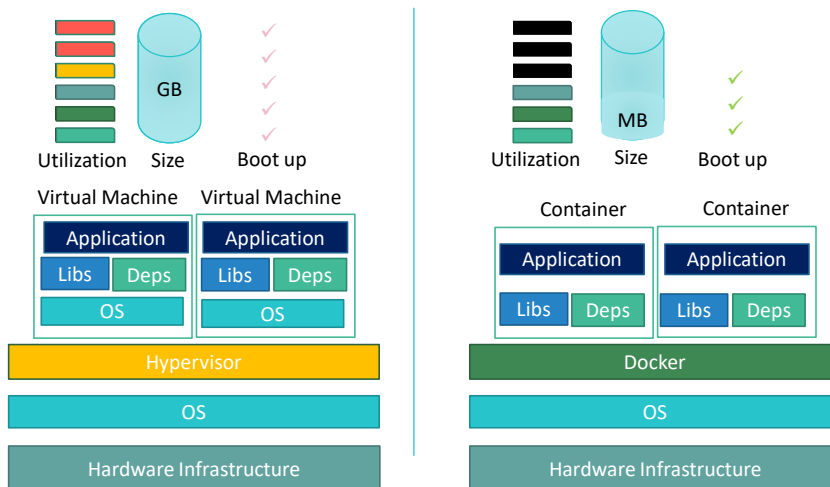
GB

Utilization Size Boot up

Virtual Machine

Application

Libs Deps

OS

Virtual Machine

Application

Libs Deps

OS

Hypervisor

OS

Hardware Infrastructure

MB

Utilization Size Boot up

Container

Application

Libs Deps

Container

Application

Libs Deps

Docker

OS

Hardware Infrastructure